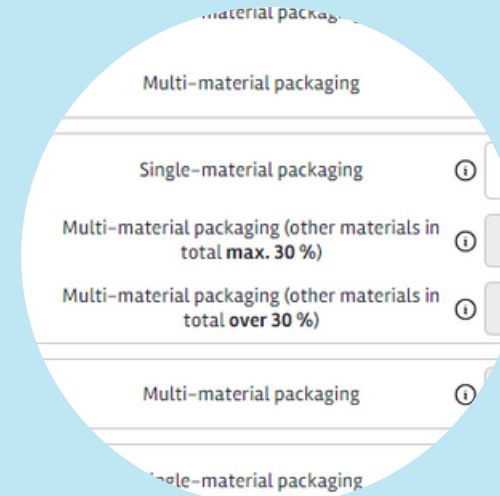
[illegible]-material packaging

Multi-material packaging

Single-material packaging

Multi-material packaging (other materials in total max. 30 %)

Multi-material packaging (other materials in total over 30 %)

Multi-material packaging

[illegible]gle-material packaging